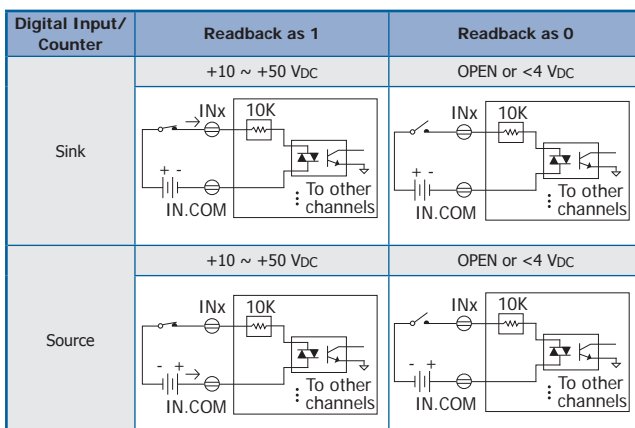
| Digital Input/ Counter | Readback as 1 | Readback as 0 |
|---|---|---|
| | +10 ~ +50 V$_{DC}$ | OPEN or <4 V$_{DC}$ |
| Sink | INx 10K + - IN.COM To other channels | INx 10K + - IN.COM To other channels |
| | +10 ~ +50 V$_{DC}$ | OPEN or <4 V$_{DC}$ |
| Source | INx 10K - + IN.COM To other channels | INx 10K - + IN.COM To other channels |